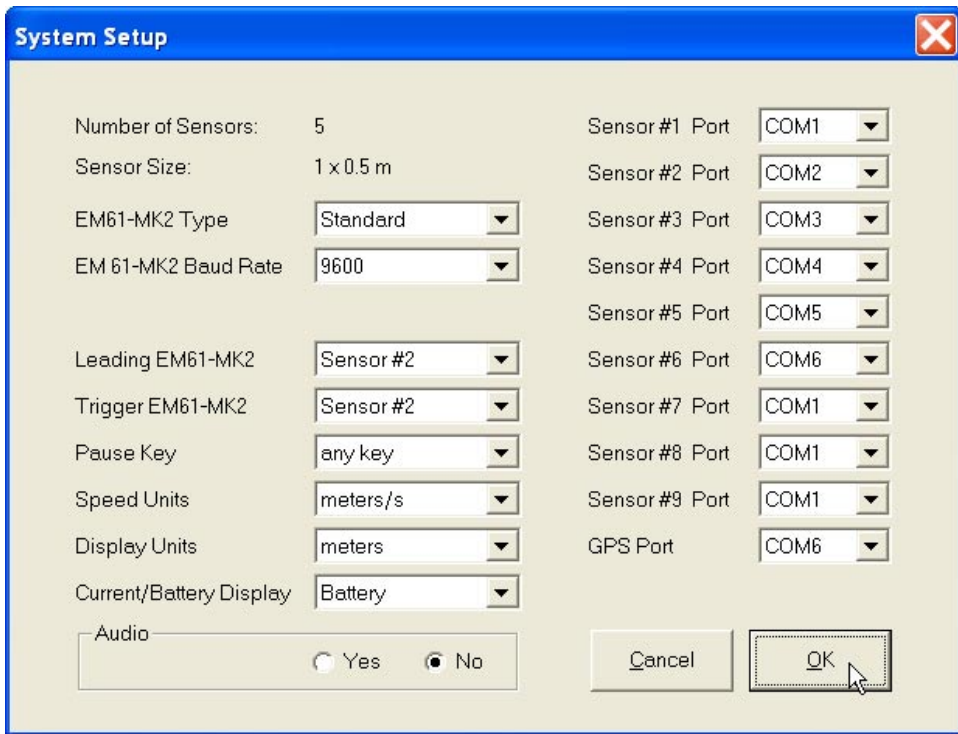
System Setup

Number of Sensors: 5
Sensor Size: 1 x 0.5 m
EM61-MK2 Type Standard
EM 61-MK2 Baud Rate 9600

Leading EM61-MK2 Sensor #2
Trigger EM61-MK2 Sensor #2
Pause Key any key
Speed Units meters/s
Display Units meters
Current/Battery Display Battery

Audio
Yes No

Sensor #1 Port COM1
Sensor #2 Port COM2
Sensor #3 Port COM3
Sensor #4 Port COM4
Sensor #5 Port COM5
Sensor #6 Port COM6
Sensor #7 Port COM1
Sensor #8 Port COM1
Sensor #9 Port COM1
GPS Port COM6

Cancel
OK